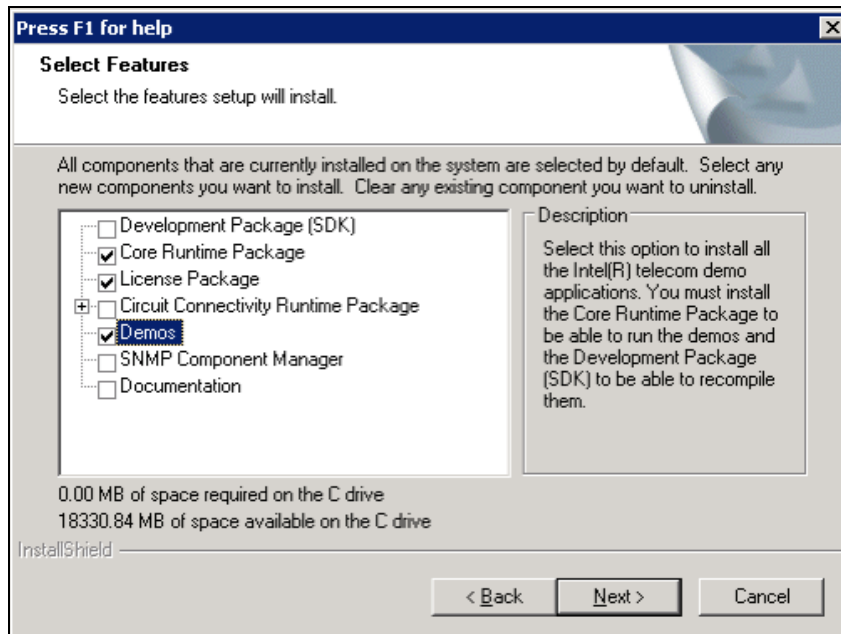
Press F1 for help

Select Features

Select the features setup will install.

All components that are currently installed on the system are selected by default. Select any new components you want to install. Clear any existing component you want to uninstall.

Development Package (SDK)
Core Runtime Package
License Package
Circuit Connectivity Runtime Package
Demos
SNMP Component Manager
Documentation

Description

Select this option to install all the Intel(R) telecom demo applications. You must install the Core Runtime Package to be able to run the demos and the Development Package (SDK) to be able to recompile them.

0.00 MB of space required on the C drive
18330.84 MB of space available on the C drive

InstallShield

< Back
Next >
Cancel